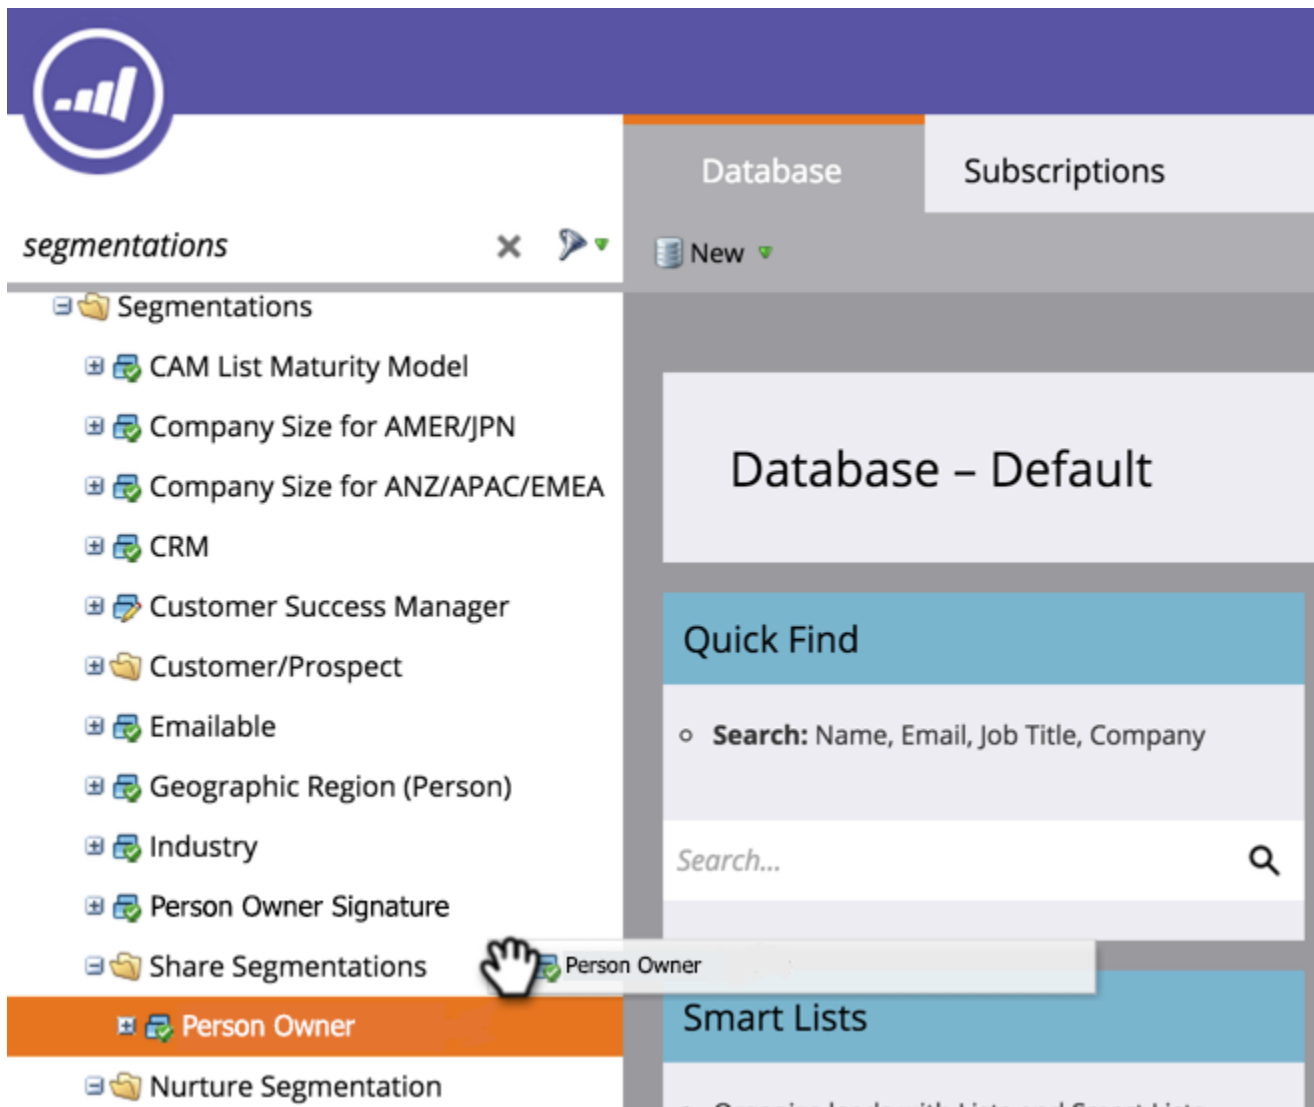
Database
Subscriptions

segmentations

New

Segmentations
CAM List Maturity Model
Company Size for AMER/JPN
Company Size for ANZ/APAC/EMEA
CRM
Customer Success Manager
Customer/Prospect
Emailable
Geographic Region (Person)
Industry
Person Owner Signature
Share Segmentations
Person Owner
Nurture Segmentation

Person Owner

Database – Default

Quick Find

**Search:** Name, Email, Job Title, Company

Search...

Smart Lists

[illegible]